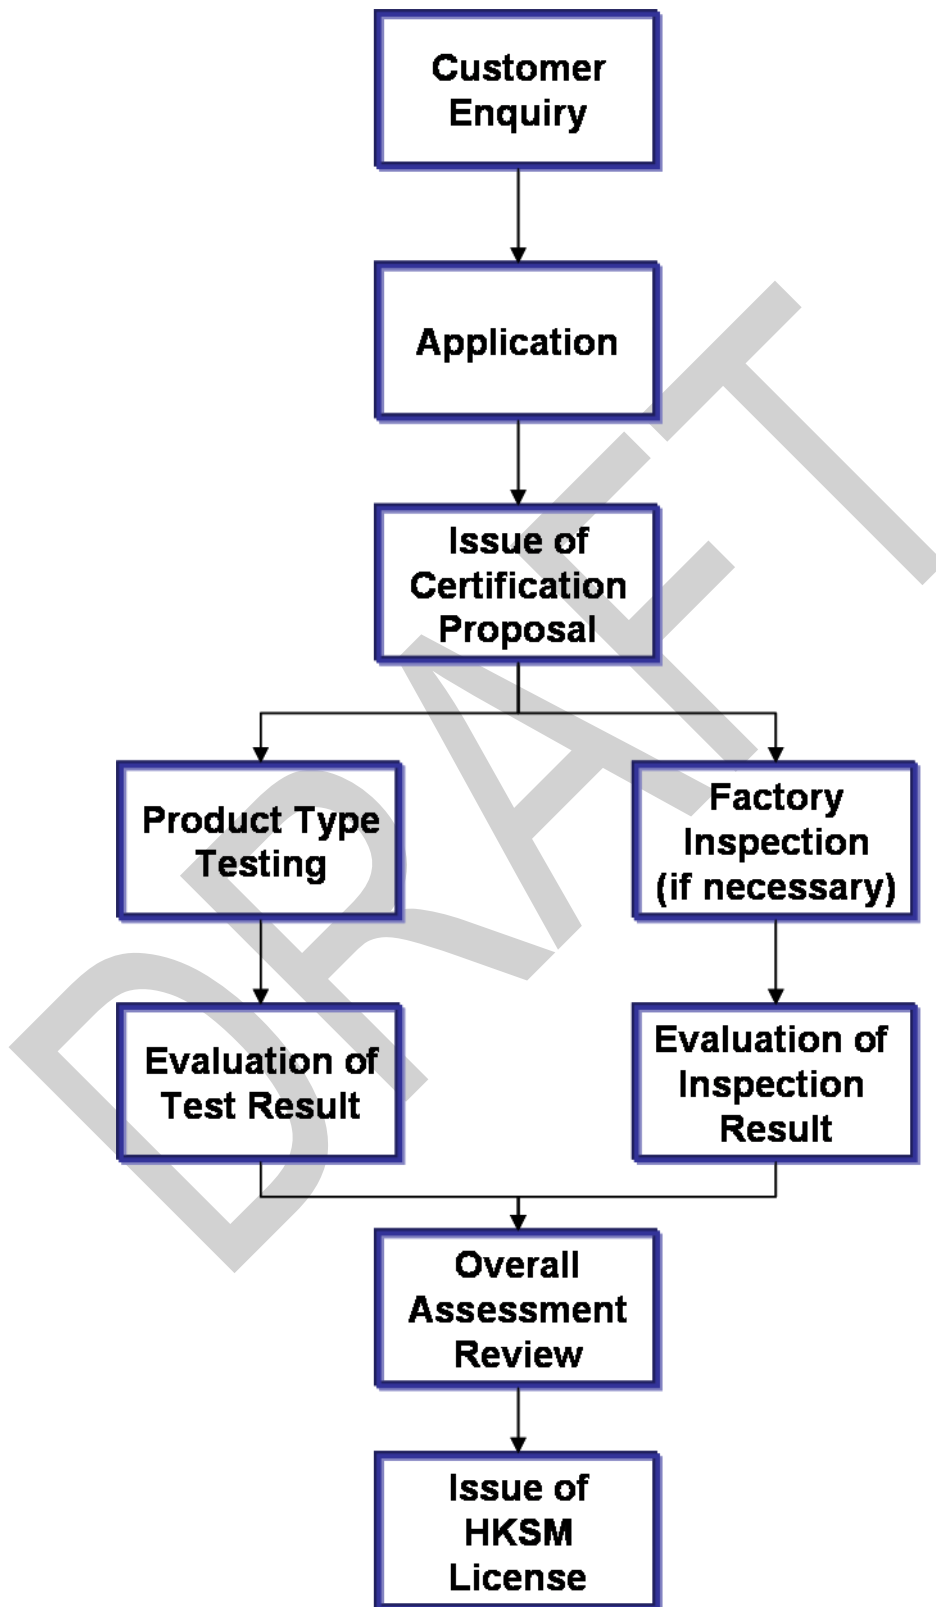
Customer Enquiry

Application

Issue of Certification Proposal

Product Type Testing

Factory Inspection (if necessary)

Evaluation of Test Result

Evaluation of Inspection Result

Overall Assessment Review

Issue of HKSM License

DRAFT